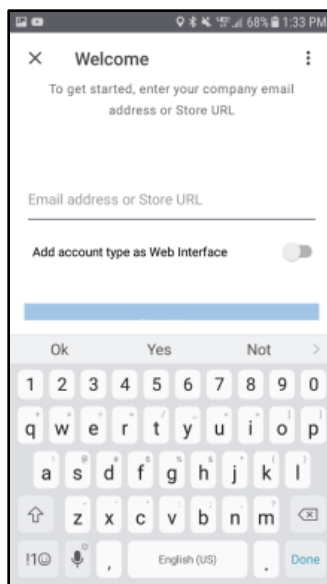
68% 1:33 PM

×

Welcome

⋮

To get started, enter your company email address or Store URL

Email address or Store URL

Add account type as Web Interface

Ok

Yes

Not

>

1 2 3 4 5 6 7 8 9 0

q w e r t y u i o p

a s d f g h j k l

z x c v b n m

!1☺

,

English (US)

.

Done